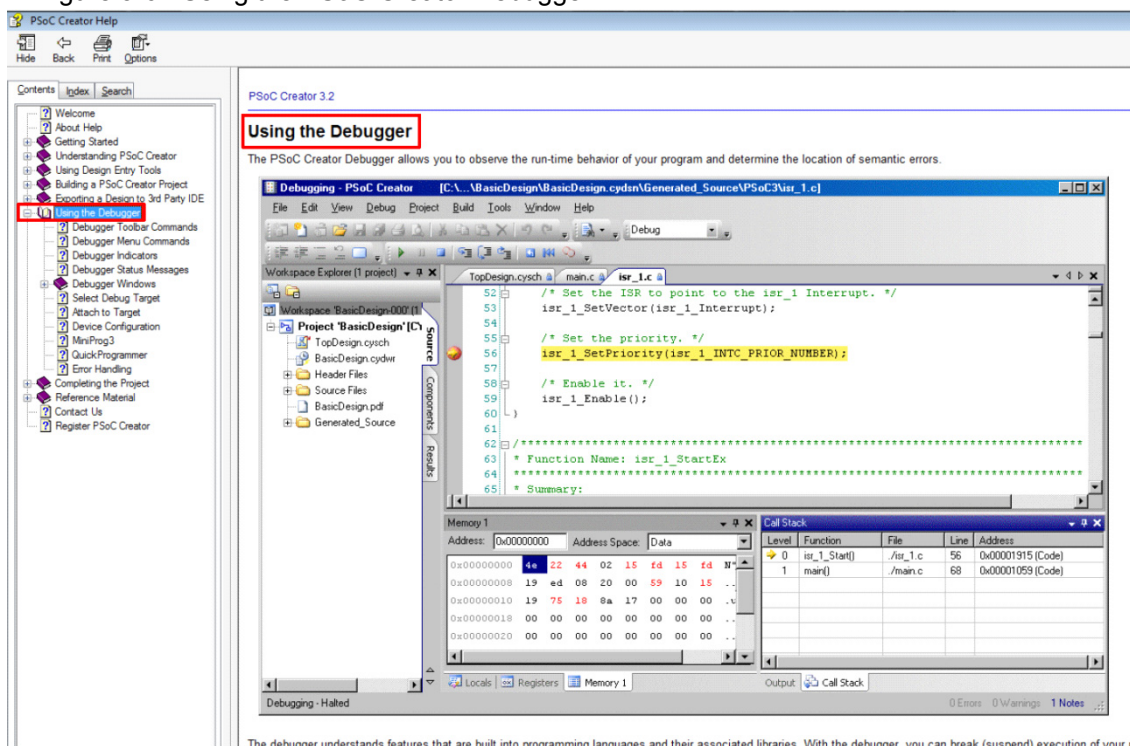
PSoC Creator Help

Hide Back Print Options

Contents Index Search

Welcome
About Help
Getting Started
Understanding PSoC Creator
Using Design Entry Tools
Building a PSoC Creator Project
Exporting a Design to 3rd Party IDE
Using the Debugger
Debugger Toolbar Commands
Debugger Menu Commands
Debugger Indicators
Debugger Status Messages
Debugger Windows
Select Debug Target
Attach to Target
Device Configuration
MiniProg3
QuickProgrammer
Error Handling
Completing the Project
Reference Material
Contact Us
Register PSoC Creator

PSoC Creator 3.2

Using the Debugger

The PSoC Creator Debugger allows you to observe the run-time behavior of your program and determine the location of semantic errors.

Debugging - PSoC Creator [C:\...\BasicDesign\BasicDesign.cydsn\Generated_Source\PSoC3\isr_1.c]

File Edit View Debug Project Build Tools Window Help

Debug

Workspace Explorer (1 project)

Workspace 'BasicDesign-000' (1
Project 'BasicDesign' [C\
TopDesign.cysch
BasicDesign.cydwr
Header Files
Source Files
BasicDesign.pdf
Generated_Source

Source Components Results

TopDesign.cysch main.c isr_1.c

52 /* Set the ISR to point to the isr_1 Interrupt. */
53 isr_1_SetVector(isr_1_Interrupt);
54
55 /* Set the priority. */
56 isr_1_SetPriority(isr_1_INTC_PRIOR_NUMBER);
57
58 /* Enable it. */
59 isr_1_Enable();
60 }
61
62 /*******************************************************************
63 * Function Name: isr_1_StartEx
64 *******************************************************************
65 * Summary:

Memory 1

Address: 0x00000000 Address Space: Data

| | | | | | | | | | |
|---|---|---|---|---|---|---|---|---|---|
| 0x00000000 | 4e | 22 | 44 | 02 | 15 | fd | 15 | fd | N" |
| 0x00000008 | 19 | ed | 08 | 20 | 00 | 59 | 10 | 15 | .. |
| 0x00000010 | 19 | 75 | 18 | 8a | 17 | 00 | 00 | 00 | .u |
| 0x00000018 | 00 | 00 | 00 | 00 | 00 | 00 | 00 | 00 | .. |
| 0x00000020 | 00 | 00 | 00 | 00 | 00 | 00 | 00 | 00 | .. |

Locals Registers Memory 1

Call Stack

| Level | Function | File | Line | Address |
|---|---|---|---|---|
| 0 | isr_1_Start() | ./isr_1.c | 56 | 0x00001915 (Code) |
| 1 | main() | ./main.c | 68 | 0x00001059 (Code) |

Output Call Stack

Debugging - Halted

0 Errors 0 Warnings 1 Notes

The debugger understands features that are built into programming languages and their associated libraries. With the debugger, you can break (suspend) execution of your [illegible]